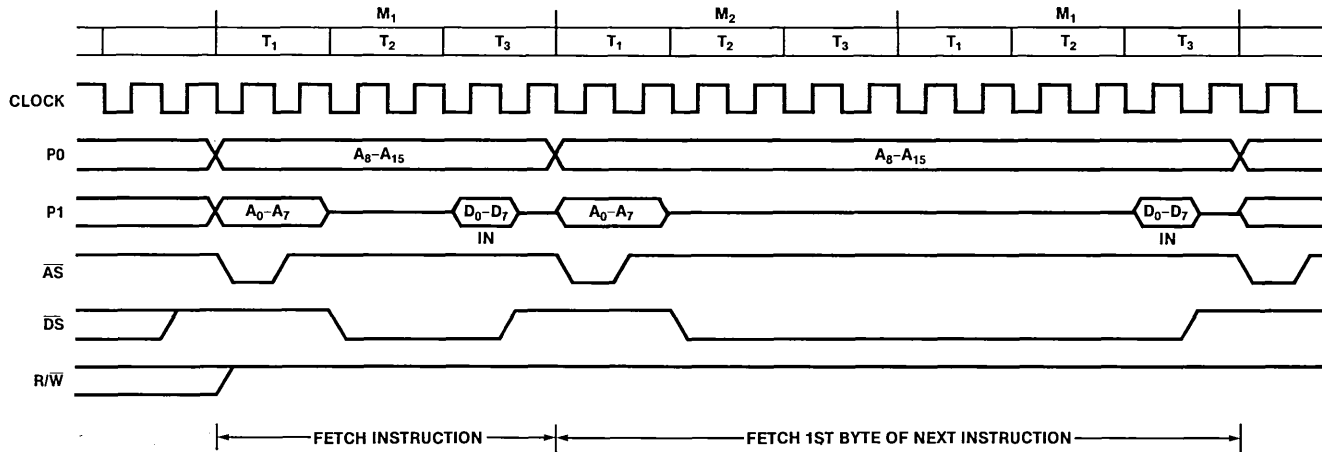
$M_1$

$T_1$ $T_2$ $T_3$

$M_2$

$T_1$ $T_2$ $T_3$

$M_1$

$T_1$ $T_2$ $T_3$

CLOCK

P0

$A_8$–$A_{15}$

$A_8$–$A_{15}$

P1

$A_0$–$A_7$

$D_0$–$D_7$
IN

$A_0$–$A_7$

$D_0$–$D_7$
IN

$\overline{AS}$

$\overline{DS}$

R/$\overline{W}$

FETCH INSTRUCTION

FETCH 1ST BYTE OF NEXT INSTRUCTION